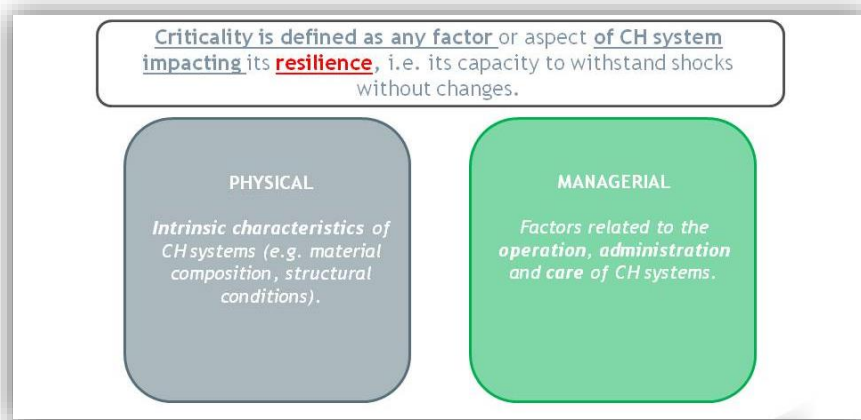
Criticality is defined as any factor or aspect of CH system impacting its resilience, i.e. its capacity to withstand shocks without changes.

PHYSICAL

Intrinsic characteristics of CH systems (e.g. material composition, structural conditions).

MANAGERIAL

Factors related to the operation, administration and care of CH systems.